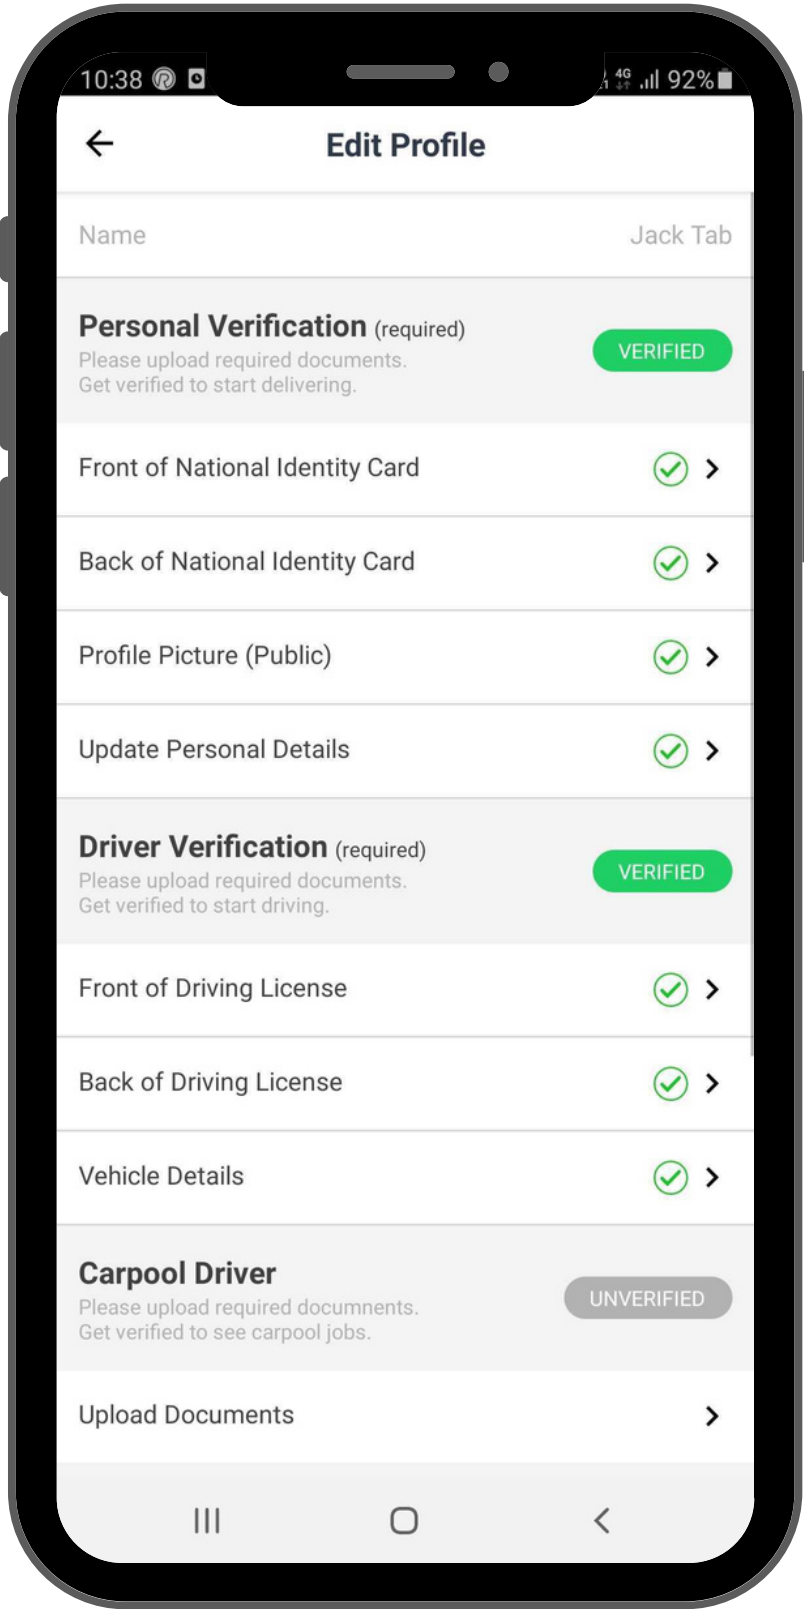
10:38 4G 92%

Edit Profile

Name Jack Tab

Personal Verification (required)
Please upload required documents.
Get verified to start delivering.
VERIFIED

Front of National Identity Card

Back of National Identity Card

Profile Picture (Public)

Update Personal Details

Driver Verification (required)
Please upload required documents.
Get verified to start driving.
VERIFIED

Front of Driving License

Back of Driving License

Vehicle Details

Carpool Driver
Please upload required docunments.
Get verified to see carpool jobs.
UNVERIFIED

Upload Documents